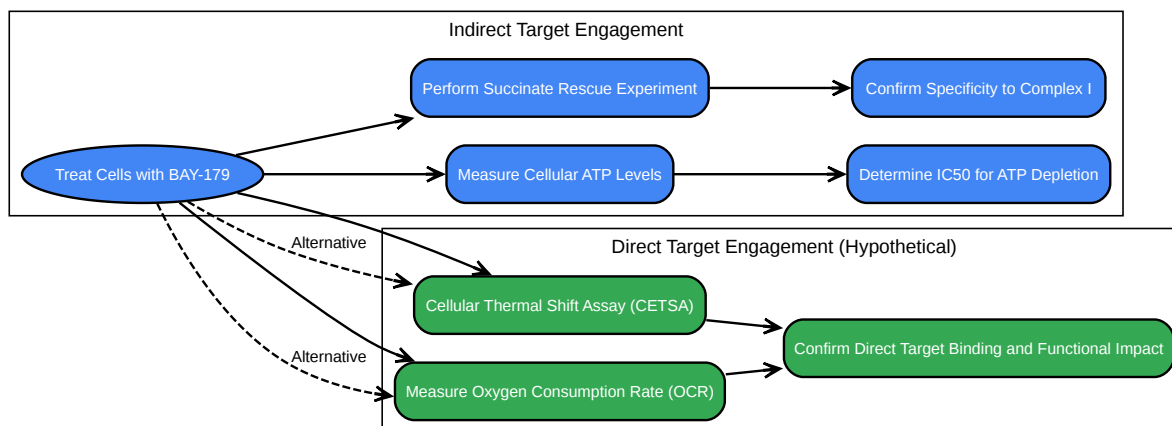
Indirect Target Engagement

Perform Succinate Rescue Experiment

Confirm Specificity to Complex I

Treat Cells with BAY-179

Measure Cellular ATP Levels

Determine IC50 for ATP Depletion

Alternative

Direct Target Engagement (Hypothetical)

Cellular Thermal Shift Assay (CETSA)

Confirm Direct Target Binding and Functional Impact

Alternative

Measure Oxygen Consumption Rate (OCR)